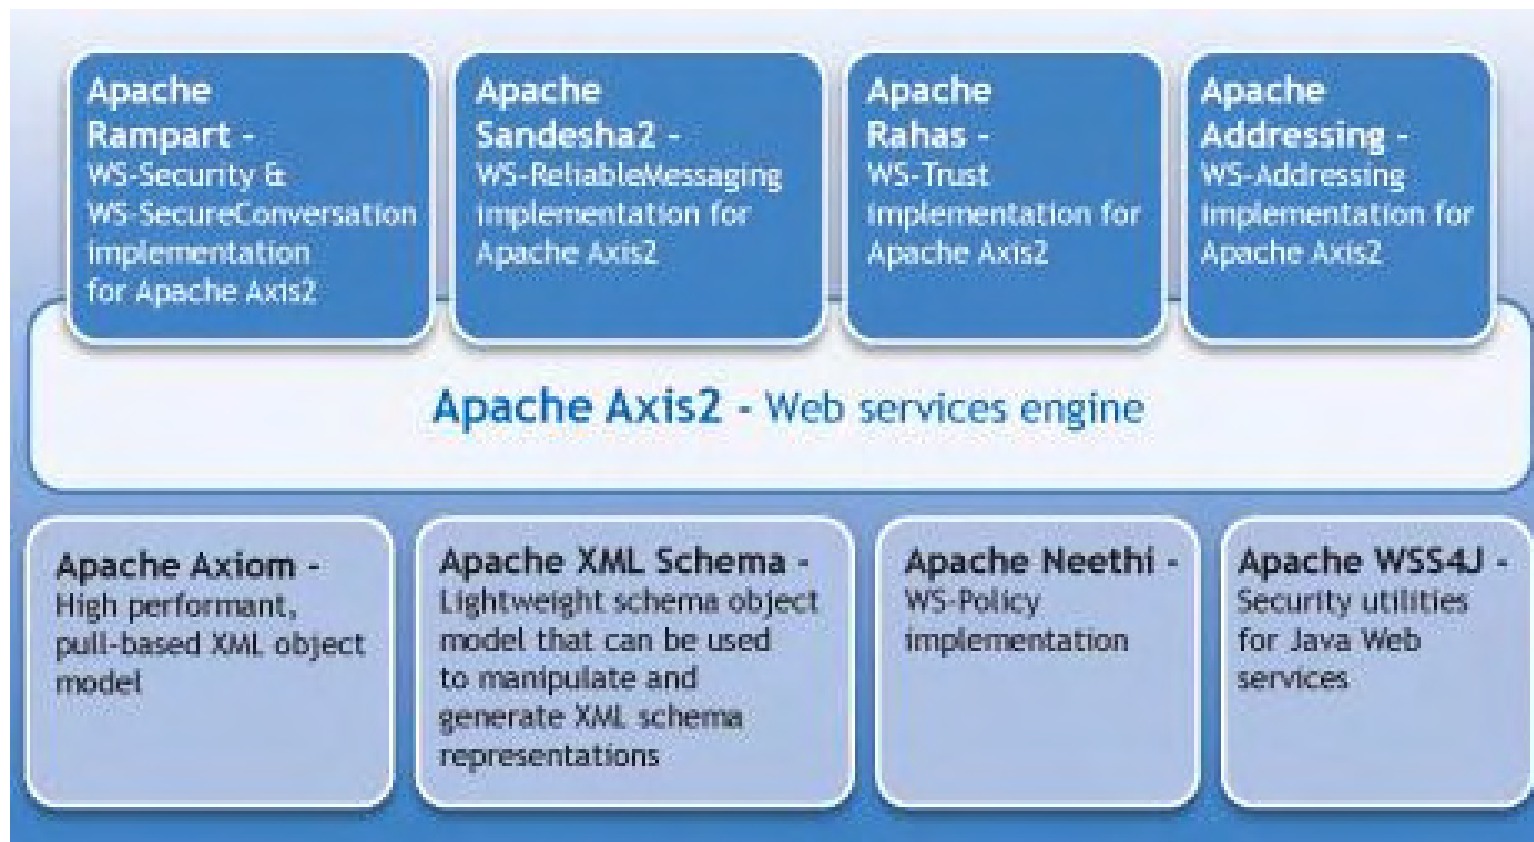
Apache Rampart - WS-Security & WS-SecureConversation implementation for Apache Axis2

Apache Sandesha2 - WS-ReliableMessaging implementation for Apache Axis2

Apache Rahas - WS-Trust implementation for Apache Axis2

Apache Addressing - WS-Addressing implementation for Apache Axis2

Apache Axis2 - Web services engine

Apache Axiom - High performant, pull-based XML object model

Apache XML Schema - Lightweight schema object model that can be used to manipulate and generate XML schema representations

Apache Neethi - WS-Policy implementation

Apache WSS4J - Security utilities for Java Web services